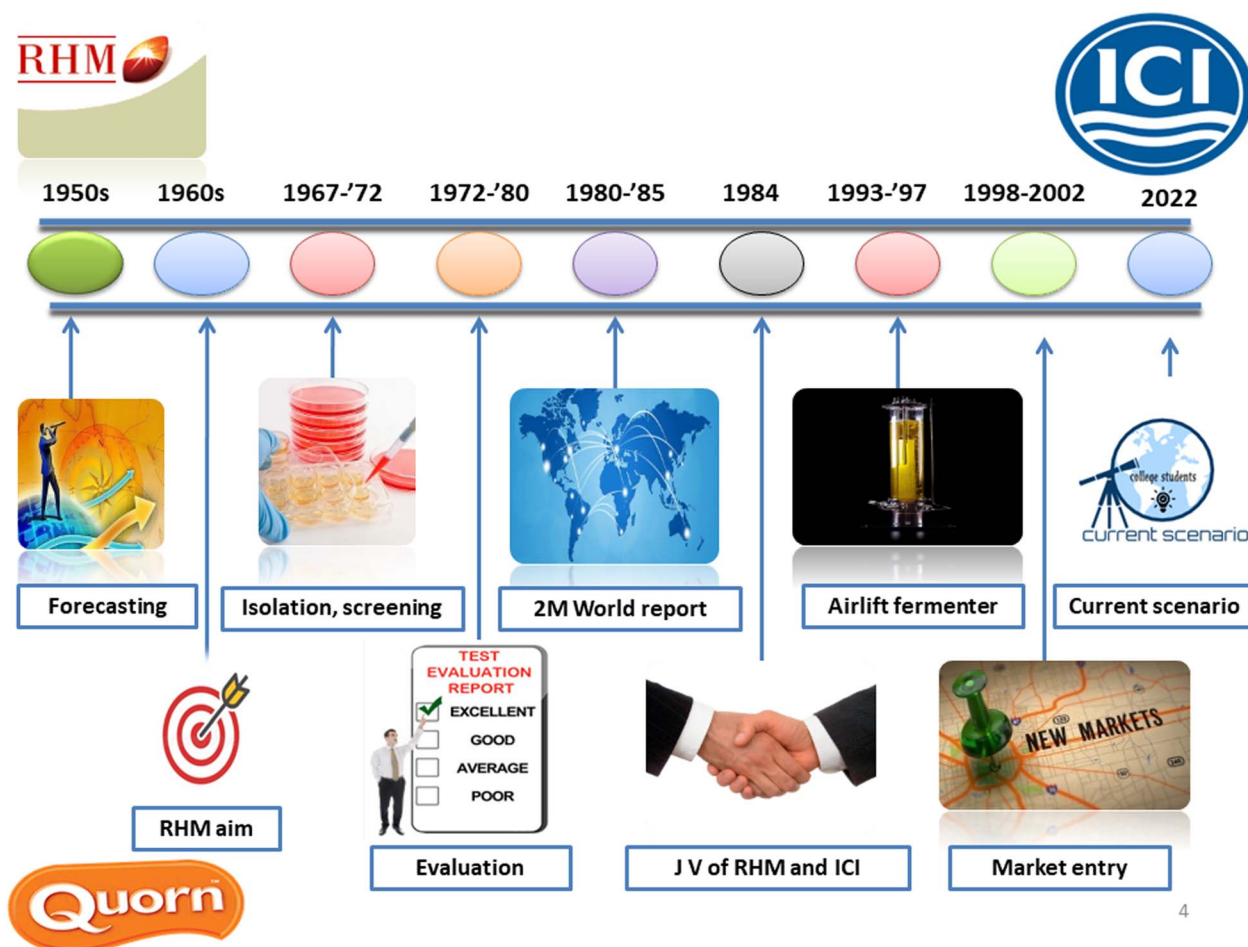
RHM

ICI

1950s 1960s 1967-'72 1972-'80 1980-'85 1984 1993-'97 1998-2002 2022

Forecasting

Isolation, screening

2M World report

Airlift fermenter

college students

current scenario

Current scenario

RHM aim

TEST EVALUATION REPORT

EXCELLENT

GOOD

AVERAGE

POOR

Evaluation

J V of RHM and ICI

NEW MARKETS

Market entry

Quorn

4